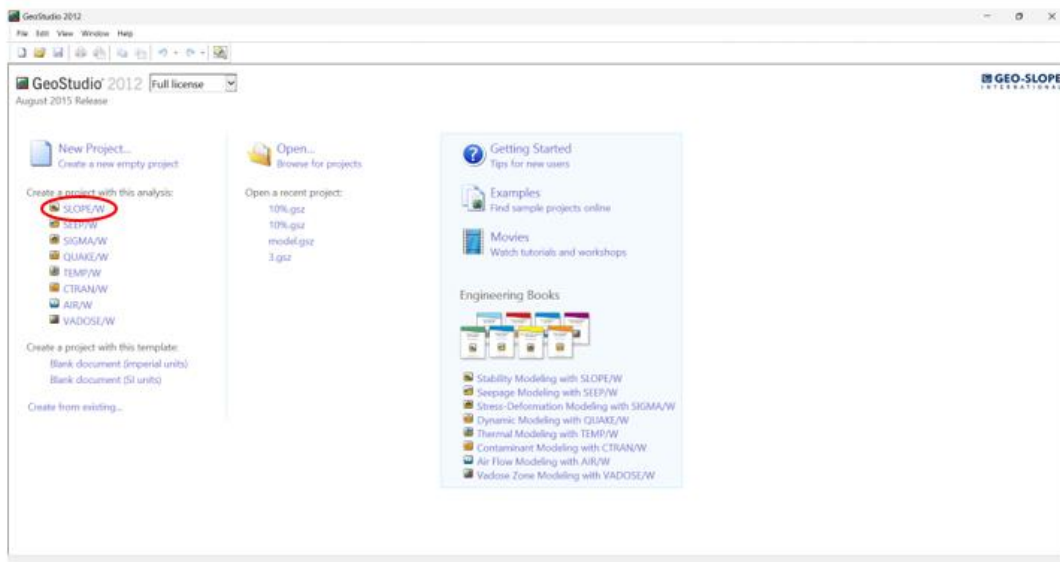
GeoStudio 2012

File Edit View Window Help

GeoStudio 2012 Full license

August 2015 Release

GEO-SLOPE INTERNATIONAL

New Project...
Create a new empty project

Create a project with this analysis:
SLOPE/W
SEEP/W
SIGMA/W
QUAKE/W
TEMP/W
CTRAN/W
AIR/W
VADOSE/W

Create a project with this template:
Blank document (imperial units)
Blank document (SI units)

Create from existing...

Open...
Browse for projects

Open a recent project:
10%.gsz
10%.gsz
model.gsz
3.gsz

Getting Started
Tips for new users

Examples
Find sample projects online

Movies
Watch tutorials and workshops

Engineering Books

Stability Modeling with SLOPE/W
Seepage Modeling with SEEP/W
Stress-Deformation Modeling with SIGMA/W
Dynamic Modeling with QUAKE/W
Thermal Modeling with TEMP/W
Contaminant Modeling with CTRAN/W
Air Flow Modeling with AIR/W
Vadose Zone Modeling with VADOSE/W